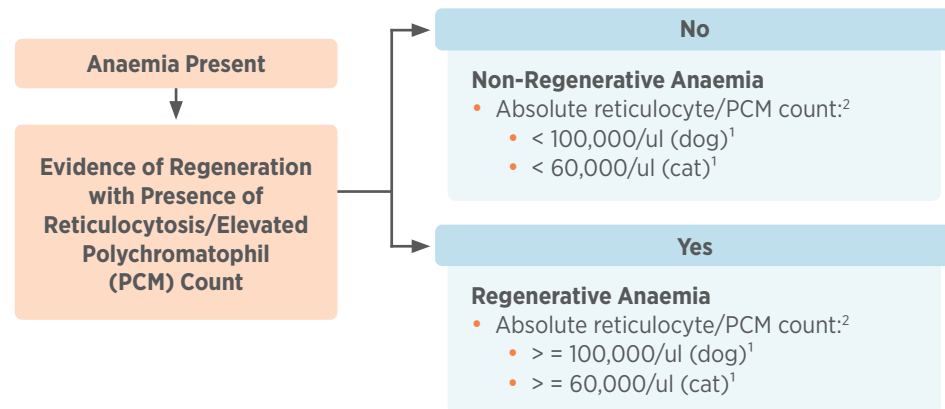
Anaemia Present

Evidence of Regeneration with Presence of Reticulocytosis/Elevated Polychromatophil (PCM) Count

No

Non-Regenerative Anaemia
• Absolute reticulocyte/PCM count:$^2$
  • < 100,000/ul (dog)$^1$
  • < 60,000/ul (cat)$^1$

Yes

Regenerative Anaemia
• Absolute reticulocyte/PCM count:$^2$
  • > = 100,000/ul (dog)$^1$
  • > = 60,000/ul (cat)$^1$